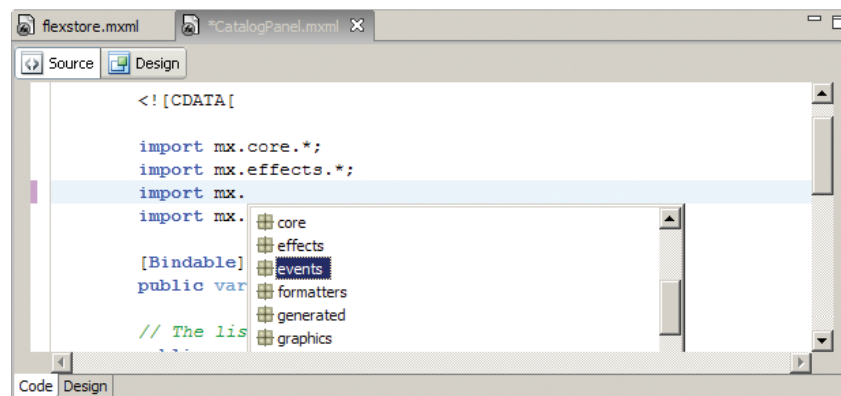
flexstore.mxml
*CatalogPanel.mxml

Source
Design

<![CDATA[

import mx.core.*;
import mx.effects.*;
import mx.
import mx.

[Bindable]
public var

// The lis

core
effects
events
formatters
generated
graphics

Code
Design